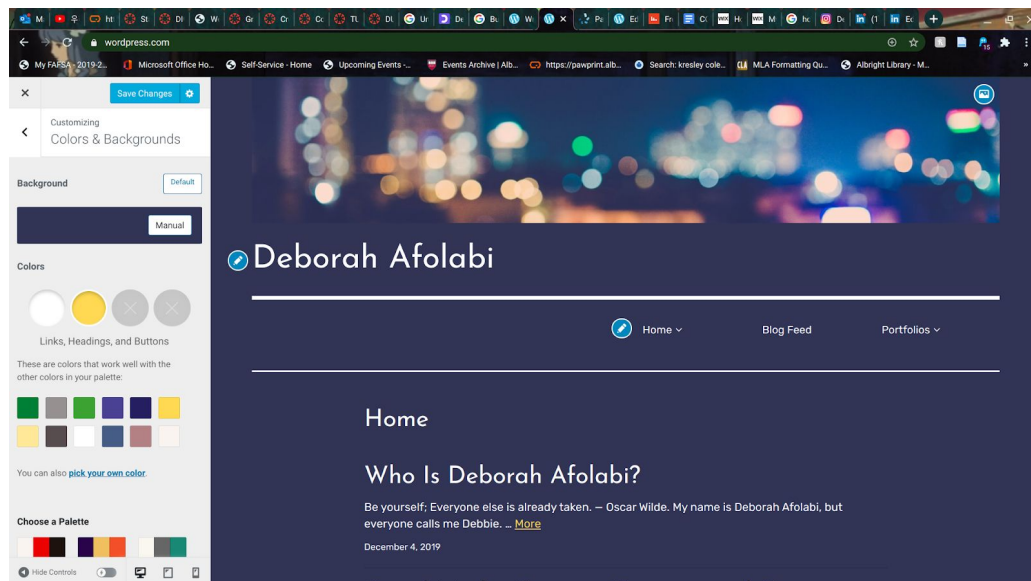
M | ht | St | DI | W | Gr | Cr | Cc | TL | DL | Ur | De | Bu | W | Pe | Ec | Fr | C | H | M | hc | De | (1 | Ec

wordpress.com

My FAFSA - 2019-2... | Microsoft Office Ho... | Self-Service - Home | Upcoming Events -... | Events Archive | Alb... | https://pawprint.alb... | Search: kresley cole... | MLA Formatting Qu... | Albright Library - M...

Save Changes

Customizing
Colors & Backgrounds

Background

Default

Manual

Colors

Links, Headings, and Buttons

These are colors that work well with the other colors in your palette:

You can also pick your own color.

Choose a Palette

Hide Controls

Deborah Afolabi

Home

Blog Feed

Portfolios

Home

Who Is Deborah Afolabi?

Be yourself; Everyone else is already taken. — Oscar Wilde. My name is Deborah Afolabi, but everyone calls me Debbie. … More

December 4, 2019